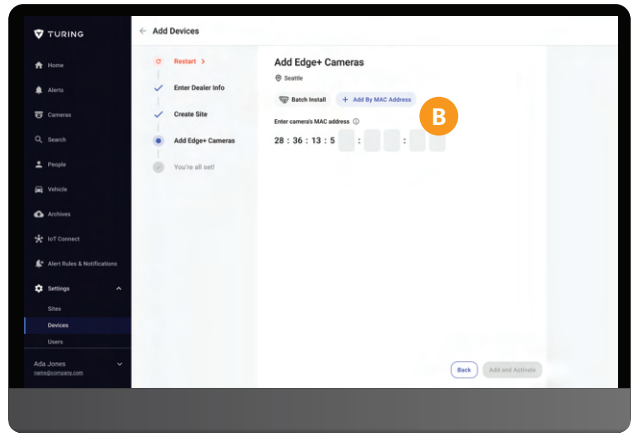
TURING

Home
Alerts
Cameras
Search
People
Vehicle
Archives
IoT Connect
Alert Rules & Notifications
Settings
Sites
Devices
Users

Ada Jones
name@company.com

← Add Devices

Restart >
Enter Dealer Info
Create Site
Add Edge+ Cameras
You're all set!

Add Edge+ Cameras
Seattle

Batch Install
+ Add By MAC Address

B

Enter camera's MAC address

28 : 36 : 13 : 5 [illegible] : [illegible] : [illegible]

Back
Add and Activate